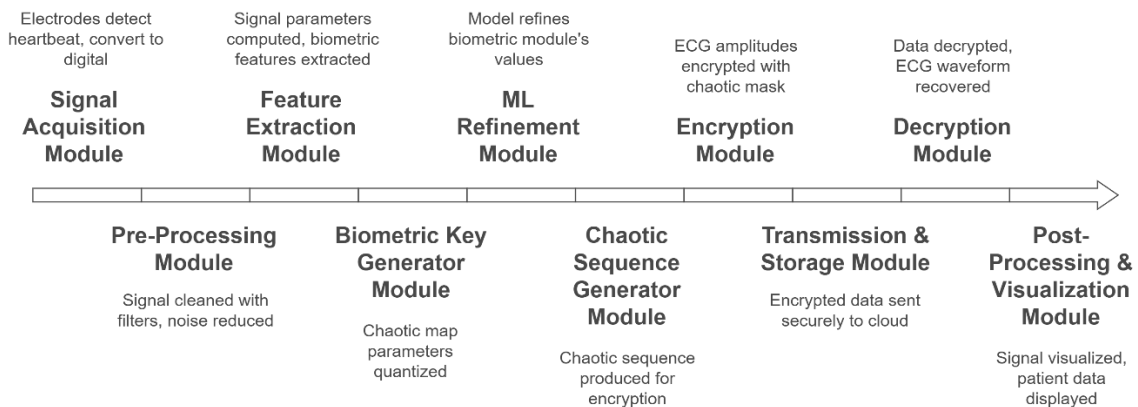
Electrodes detect heartbeat, convert to digital

Signal Acquisition Module

Signal parameters computed, biometric features extracted

Feature Extraction Module

Model refines biometric module's values

ML Refinement Module

ECG amplitudes encrypted with chaotic mask

Encryption Module

Data decrypted, ECG waveform recovered

Decryption Module

Pre-Processing Module

Signal cleaned with filters, noise reduced

Biometric Key Generator Module

Chaotic map parameters quantized

Chaotic Sequence Generator Module

Chaotic sequence produced for encryption

Transmission & Storage Module

Encrypted data sent securely to cloud

Post-Processing & Visualization Module

Signal visualized, patient data displayed